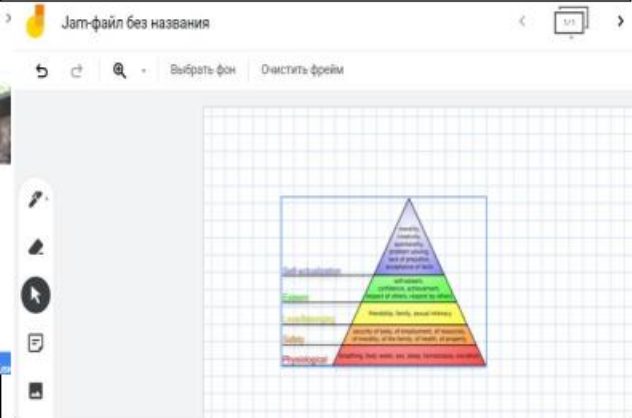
Jam-файл без названия

1/1

Выбрать фон

Очистить фрейм

morality, creativity, spontaneity, problem solving, lack of prejudice, acceptance of facts

Self-actualization

self-esteem, confidence, achievement, respect of others, respect by others

Esteem

friendship, family, sexual intimacy

Love/belonging

security of body, of employment, of resources, of morality, of the family, of health, of property

Safety

breathing, food, water, sex, sleep, homeostasis, excretion

Physiological